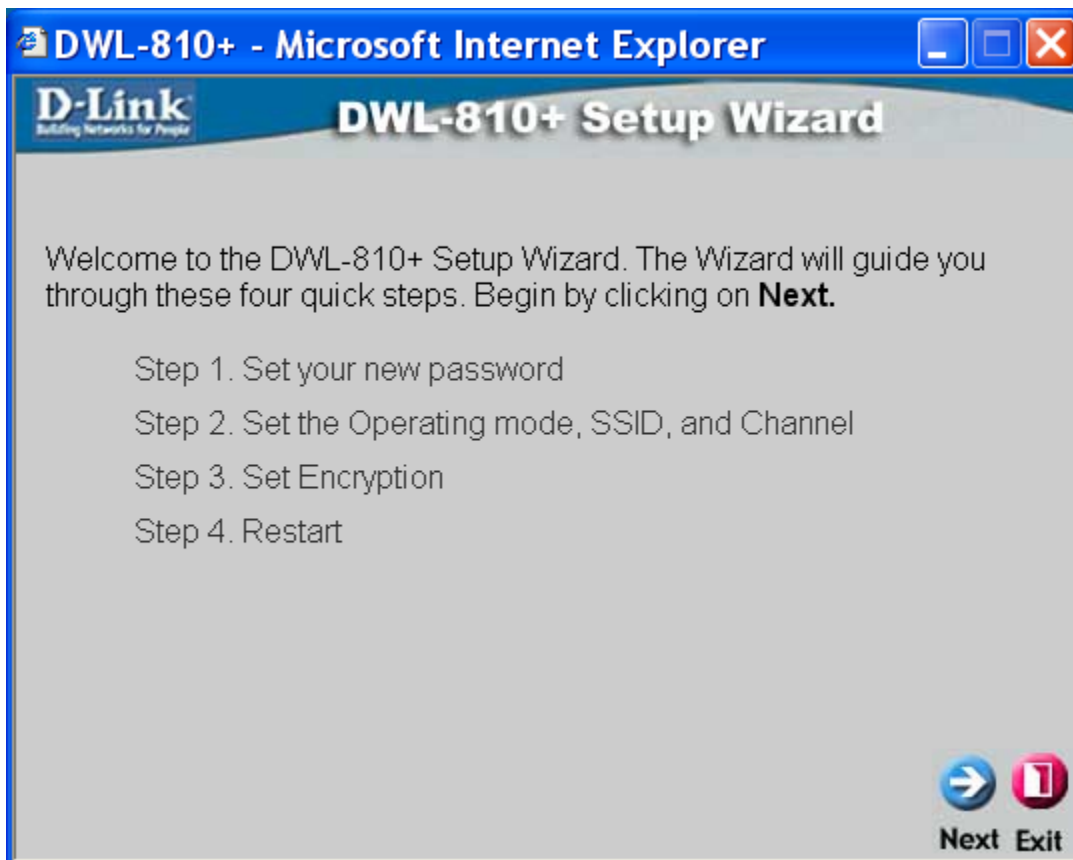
DWL-810+ - Microsoft Internet Explorer

D-Link
Building Networks for People

DWL-810+ Setup Wizard

Welcome to the DWL-810+ Setup Wizard. The Wizard will guide you through these four quick steps. Begin by clicking on **Next.**

Step 1. Set your new password

Step 2. Set the Operating mode, SSID, and Channel

Step 3. Set Encryption

Step 4. Restart

Next Exit